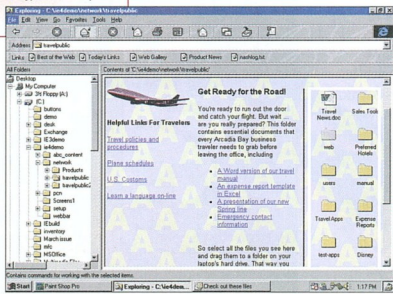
Exploring - C:\ie4demo\network\travelpublic

File Edit View Go Favorites Tools Help

Address C:\ie4demo\network\travelpublic

Links Best of the Web Today's Links Web Gallery Product News nashlog.txt

All Folders

Contents of 'C:\ie4demo\network\travelpublic'

Desktop
My Computer
3½ Floppy (A:)
(C:)
buttons
demo
desk
Exchange
IE4demo
ie4demo
abc_content
network
Products
travelpublic
travelpublic
pcn
Screens1
setup
webbar
IEbuild
inventory
March issue
mtc
MSOffice

Helpful Links For Travelers

Travel policies and procedures

Plane schedules

U.S. Customs

Learn a language on-line

Get Ready for the Road!

You're ready to run out the door and catch your flight. But wait — are you really prepared? This folder contains essential documents that every Arcadia Bay business traveler needs to grab before leaving the office, including

A Word version of our travel manual
An expense report template in Excel
A presentation of our new Spring line
Emergency contact information

So select all the files you see here and drag them to a folder on your laptop's hard drive. That way you

Travel News.doc
Sales Tools
web
Preferred Hotels
users
manual
Travel Apps
Expense Reports
test-apps
Disney

Contains commands for working with the selected items.

Start Paint Shop Pro Exploring - C:\ie4dem... Check out these files 1:17 PM